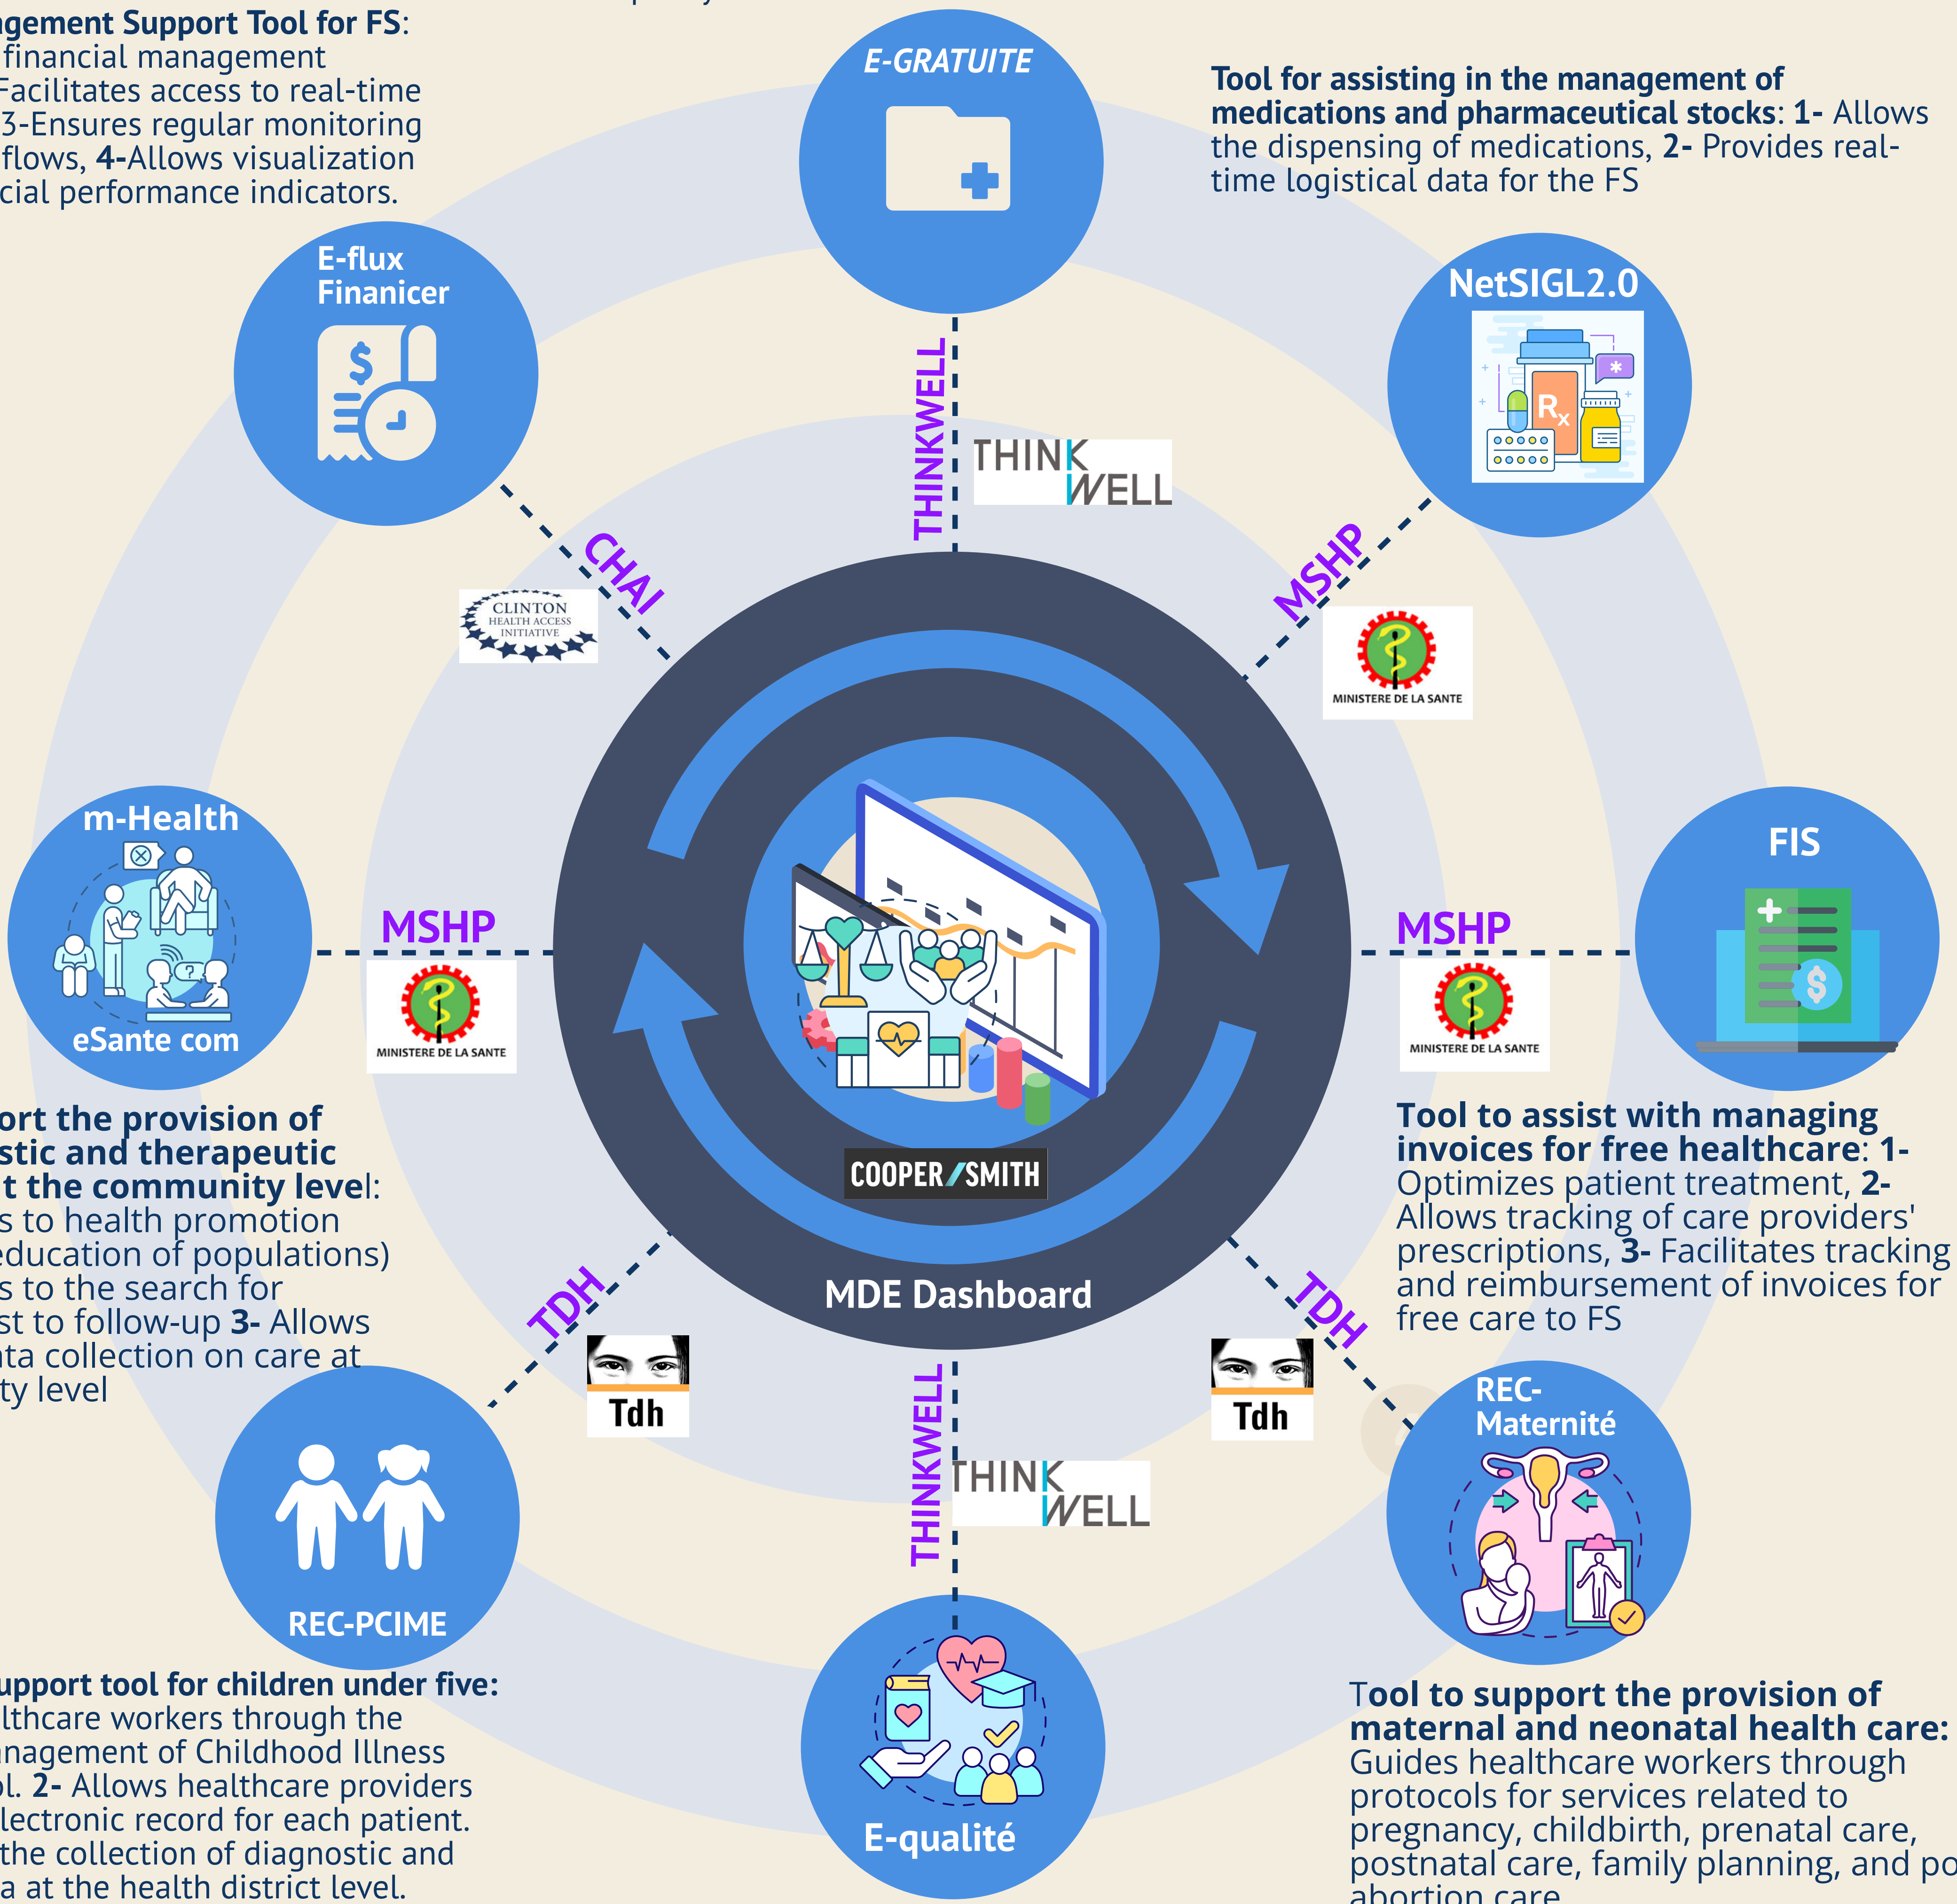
gement Support Tool for FS: financial management Facilitates access to real-time 3-Ensures regular monitoring flows, 4-Allows visualization cial performance indicators.

E-GRATUITE

Tool for assisting in the management of medications and pharmaceutical stocks: 1- Allows the dispensing of medications, 2- Provides real-time logistical data for the FS

E-flux Financer

NetSIGL2.0

THINKWELL

THINK WELL

CHAI

CLINTON HEALTH ACCESS INITIATIVE

MSHP

MINISTERE DE LA SANTE

m-Health

eSante com

MSHP

MINISTERE DE LA SANTE

FIS

MSHP

MINISTERE DE LA SANTE

ort the provision of stic and therapeutic t the community level: s to health promotion education of populations) s to the search for st to follow-up 3- Allows ta collection on care at ty level

COOPER/SMITH

MDE Dashboard

Tool to assist with managing invoices for free healthcare: 1- Optimizes patient treatment, 2- Allows tracking of care providers' prescriptions, 3- Facilitates tracking and reimbursement of invoices for free care to FS

TDH

Tdh

TDH

Tdh

THINKWELL

THINK WELL

REC-Maternité

REC-PCIME

E-qualité

upport tool for children under five: lthcare workers through the nagement of Childhood Illness l. 2- Allows healthcare providers lectronic record for each patient. the collection of diagnostic and a at the health district level.

Tool to support the provision of maternal and neonatal health care: Guides healthcare workers through protocols for services related to pregnancy, childbirth, prenatal care, postnatal care, family planning, and po abortion care